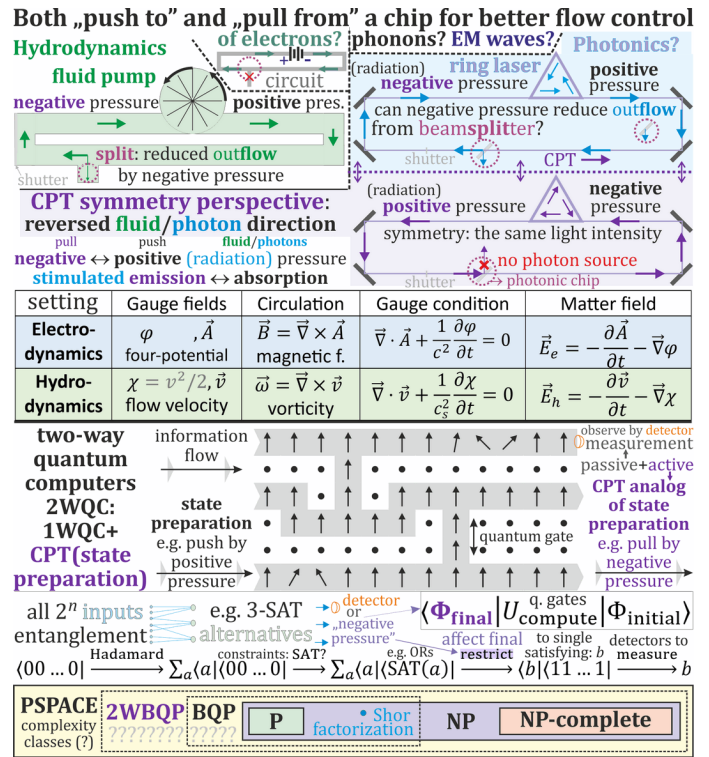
Both „push to" and „pull from" a chip for better flow control

Hydrodynamics
fluid pump
negative pressure
positive pres.
split: reduced outflow by negative pressure
shutter

of electrons?
circuit

phonons? EM waves?
Photonics?
ring laser
(radiation) negative pressure
positive pressure
can negative pressure reduce outflow from beamsplitter?
shutter
CPT
(radiation) positive pressure
negative pressure
symmetry: the same light intensity
shutter
no photon source
photonic chip

CPT symmetry perspective: reversed fluid/photon direction
pull negative ↔ push positive fluid/photons (radiation) pressure
stimulated emission ↔ absorption

| setting | Gauge fields | Circulation | Gauge condition | Matter field |
|---|---|---|---|---|
| Electro-dynamics | $\varphi$ , $\vec{A}$ four-potential | $\vec{B}=\vec{\nabla}\times\vec{A}$ magnetic f. | $\vec{\nabla}\cdot\vec{A}+\frac{1}{c^2}\frac{\partial\varphi}{\partial t}=0$ | $\vec{E}_e=-\frac{\partial\vec{A}}{\partial t}-\vec{\nabla}\varphi$ |
| Hydro-dynamics | $\chi=v^2/2,\vec{v}$ flow velocity | $\vec{\omega}=\vec{\nabla}\times\vec{v}$ vorticity | $\vec{\nabla}\cdot\vec{v}+\frac{1}{c_s^2}\frac{\partial\chi}{\partial t}=0$ | $\vec{E}_h=-\frac{\partial\vec{v}}{\partial t}-\vec{\nabla}\chi$ |

two-way quantum computers 2WQC: 1WQC+ CPT(state preparation)
information flow
state preparation e.g. push by positive pressure
quantum gate
observe by detector measurement
passive+active
CPT analog of state preparation e.g. pull by negative pressure

all $2^n$ inputs entanglement
e.g. 3-SAT
alternatives
detector or „negative pressure"
$\langle\Phi_{final}|U_{compute}^{q.\ gates}|\Phi_{initial}\rangle$
affect final
restrict
constraints: SAT?
e.g. ORs
to single satisfying: b
detectors to measure
$\langle 00\dots0| \xrightarrow{Hadamard} \sum_a\langle a|\langle 00\dots0| \longrightarrow \sum_a\langle a|\langle SAT(a)| \longrightarrow \langle b|\langle 11\dots1| \xrightarrow{measure} b$

PSPACE complexity classes (?)
2WBQP
???????
BQP
?????
P
• Shor factorization
NP
NP-complete